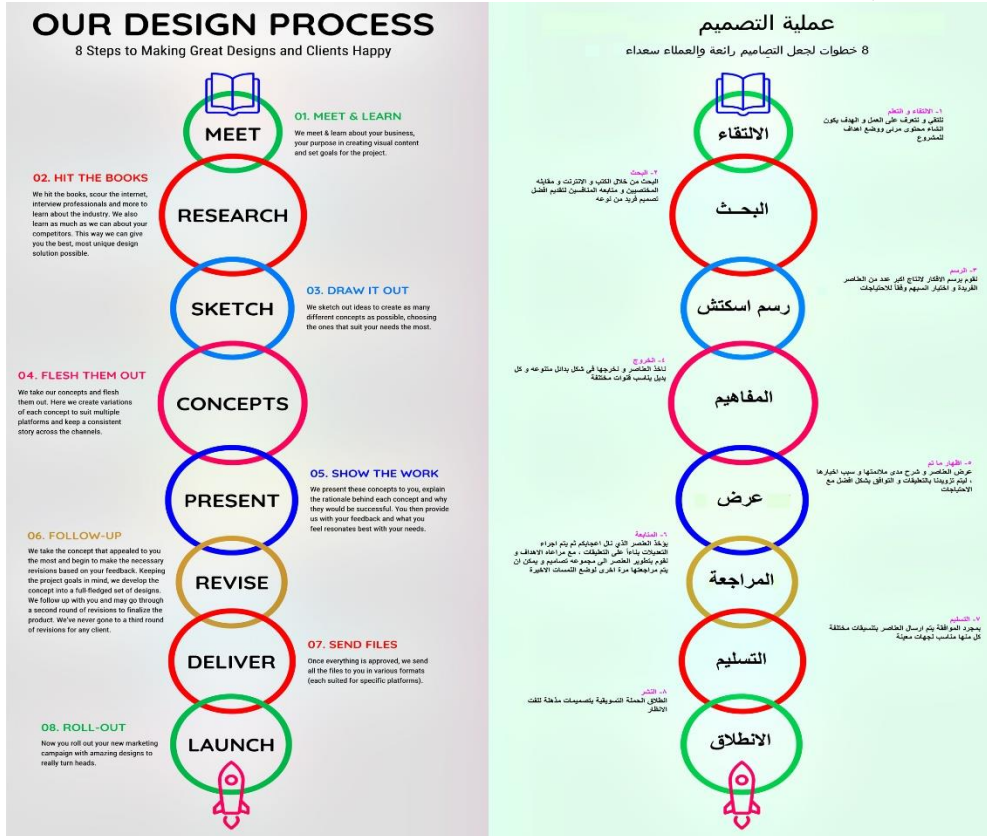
OUR DESIGN PROCESS
8 Steps to Making Great Designs and Clients Happy

MEET

01. MEET & LEARN
We meet & learn about your business, your purpose in creating visual content and set goals for the project.

02. HIT THE BOOKS
We hit the books, scour the internet, interview professionals and more to learn about the industry. We also learn as much as we can about your competitors. This way we can give you the best, most unique design solution possible.

RESEARCH

SKETCH

03. DRAW IT OUT
We sketch out ideas to create as many different concepts as possible, choosing the ones that suit your needs the most.

04. FLESH THEM OUT
We take our concepts and flesh them out. Here we create variations of each concept to suit multiple platforms and keep a consistent story across the channels.

CONCEPTS

PRESENT

05. SHOW THE WORK
We present these concepts to you, explain the rationale behind each concept and why they would be successful. You then provide us with your feedback and what you feel resonates best with your needs.

06. FOLLOW-UP
We take the concept that appealed to you the most and begin to make the necessary revisions based on your feedback. Keeping the project goals in mind, we develop the concept into a full-fledged set of designs. We follow up with you and may go through a second round of revisions to finalize the product. We've never gone to a third round of revisions for any client.

REVISE

DELIVER

07. SEND FILES
Once everything is approved, we send all the files to you in various formats (each suited for specific platforms).

08. ROLL-OUT
Now you roll out your new marketing campaign with amazing designs to really turn heads.

LAUNCH

عملية التصميم
8 خطوات لجعل التصاميم رائعة والعملاء سعداء

الالتقاء

-١ الالتقاء و التعلم
نلتقي و نتعرف على العمل و الهدف يكون انشاء محتوى مرئي ووضع اهداف للمشروع

-٢ البحث
البحث من خلال الكتب و الانترنت و مقابله المختصين و متابعه المنافسين لتقديم افضل تصميم فريد من نوعه

البحـث

-٣ الرسم
نقوم برسم الافكار لانتاج اكبر عدد من العناصر الفريدة و اختيار انسبها وفقاً للاحتياجات

رسم اسكتش

-٤ الخروج
ناخذ العناصر و نخرجها في شكل بدائل متنوعه و كل بديل يناسب قنوات مختلفة

المفاهيم

-٥ اظهار ما تم
عرض العناصر و شرح مدى ملائمتها و سبب اختيارها ، ليتم تزويدنا بالتعليقات و التوافق بشكل افضل مع الاحتياجات

عرض

-٦ المتابعة
يؤخذ العنصر الذي نال اعجابكم ثم يتم اجراء التعديلات بناءاً على التعليقات ، مع مراعاة الاهداف و نقوم بتطوير العنصر الى مجموعه تصاميم و يمكن ان يتم مراجعتها مرة اخرى لوضع اللمسات الاخيرة

المراجعة

-٧ التسليم
بمجرد الموافقة يتم ارسال العناصر بتنسيقات مختلفة كل منها مناسب لجهات معينة

التسليم

-٨ النشر
انطلاق الحملة التسويقية بتصميمات مذهلة للفت الانظار

الانطلاق